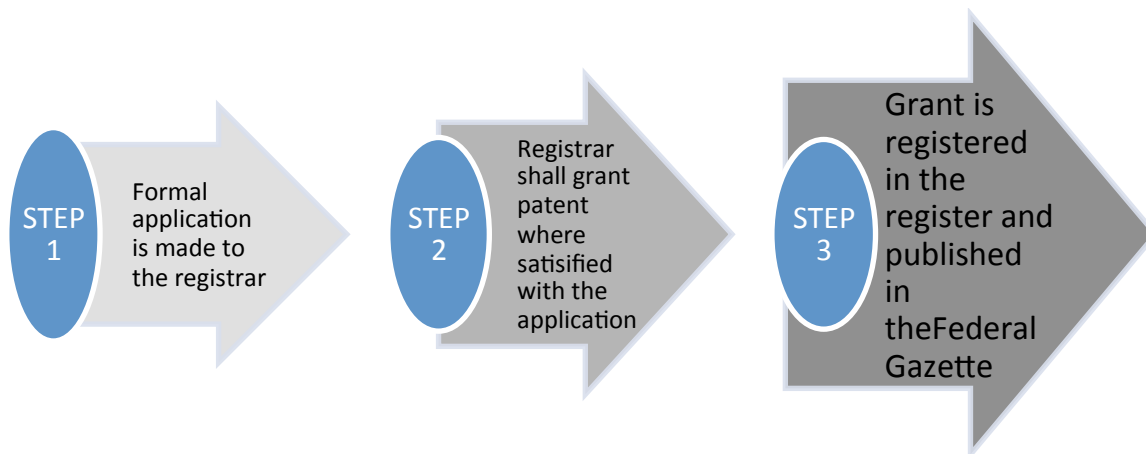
STEP 1

Formal application is made to the registrar

STEP 2

Registrar shall grant patent where satisified with the application

STEP 3

Grant is registered in the register and published in theFederal Gazette